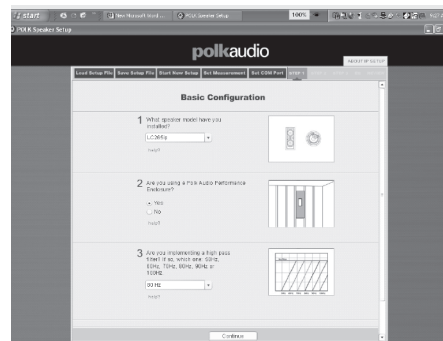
start

New Microsoft Word ...

POLK Speaker Setup

100%

POLK Speaker Setup

polkaudio

ABOUT SPSETUP

Load Setup File | Save Setup File | Start New Setup | Set Measurement | Set COM Port | STEP 1 | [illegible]

Basic Configuration

1 What speaker model have you installed?

LC265i

help?

2 Are you using a Polk Audio Performance Enclosure?

Yes

No

help?

3 Are you implementing a high pass filter? If so, which one: 50Hz, 60Hz, 70Hz, 80Hz, 90Hz or 100Hz

80 Hz

help?

Continue